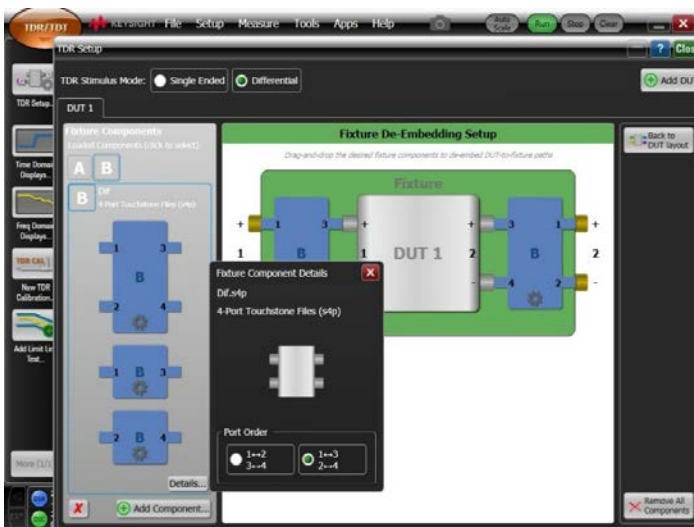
TDR/TDT KEYSIGHT File Setup Measure Tools Apps Help Auto Scale Run Stop Clear

TDR Setup ? Clo

TDR Setup...

TDR Stimulus Mode: Single Ended Differential

Add DU

DUT 1

Time Domain Displays...

Freq Domain Displays...

TDR CAL

New TDR Calibration...

Add Limit Line Test...

More (1/2)

Fixture Components

Loaded Components (click to select):

A B

B Dif 4-Port Touchstone Files (s4p)

1 3 B 2 4

1 B 3

2 B 4

Details...

Add Component...

Fixture De-Embedding Setup

Drag-and-drop the desired fixture components to de-embed DUT-to-fixture paths

Fixture

+ 1 3 B 1 DUT 1 2 3 1 B 4 2 + 2 -

1

Fixture Component Details

Dif.s4p

4-Port Touchstone Files (s4p)

Port Order

1↔2 3↔4

1↔3 2↔4

Back to DUT layout

Remove All Components